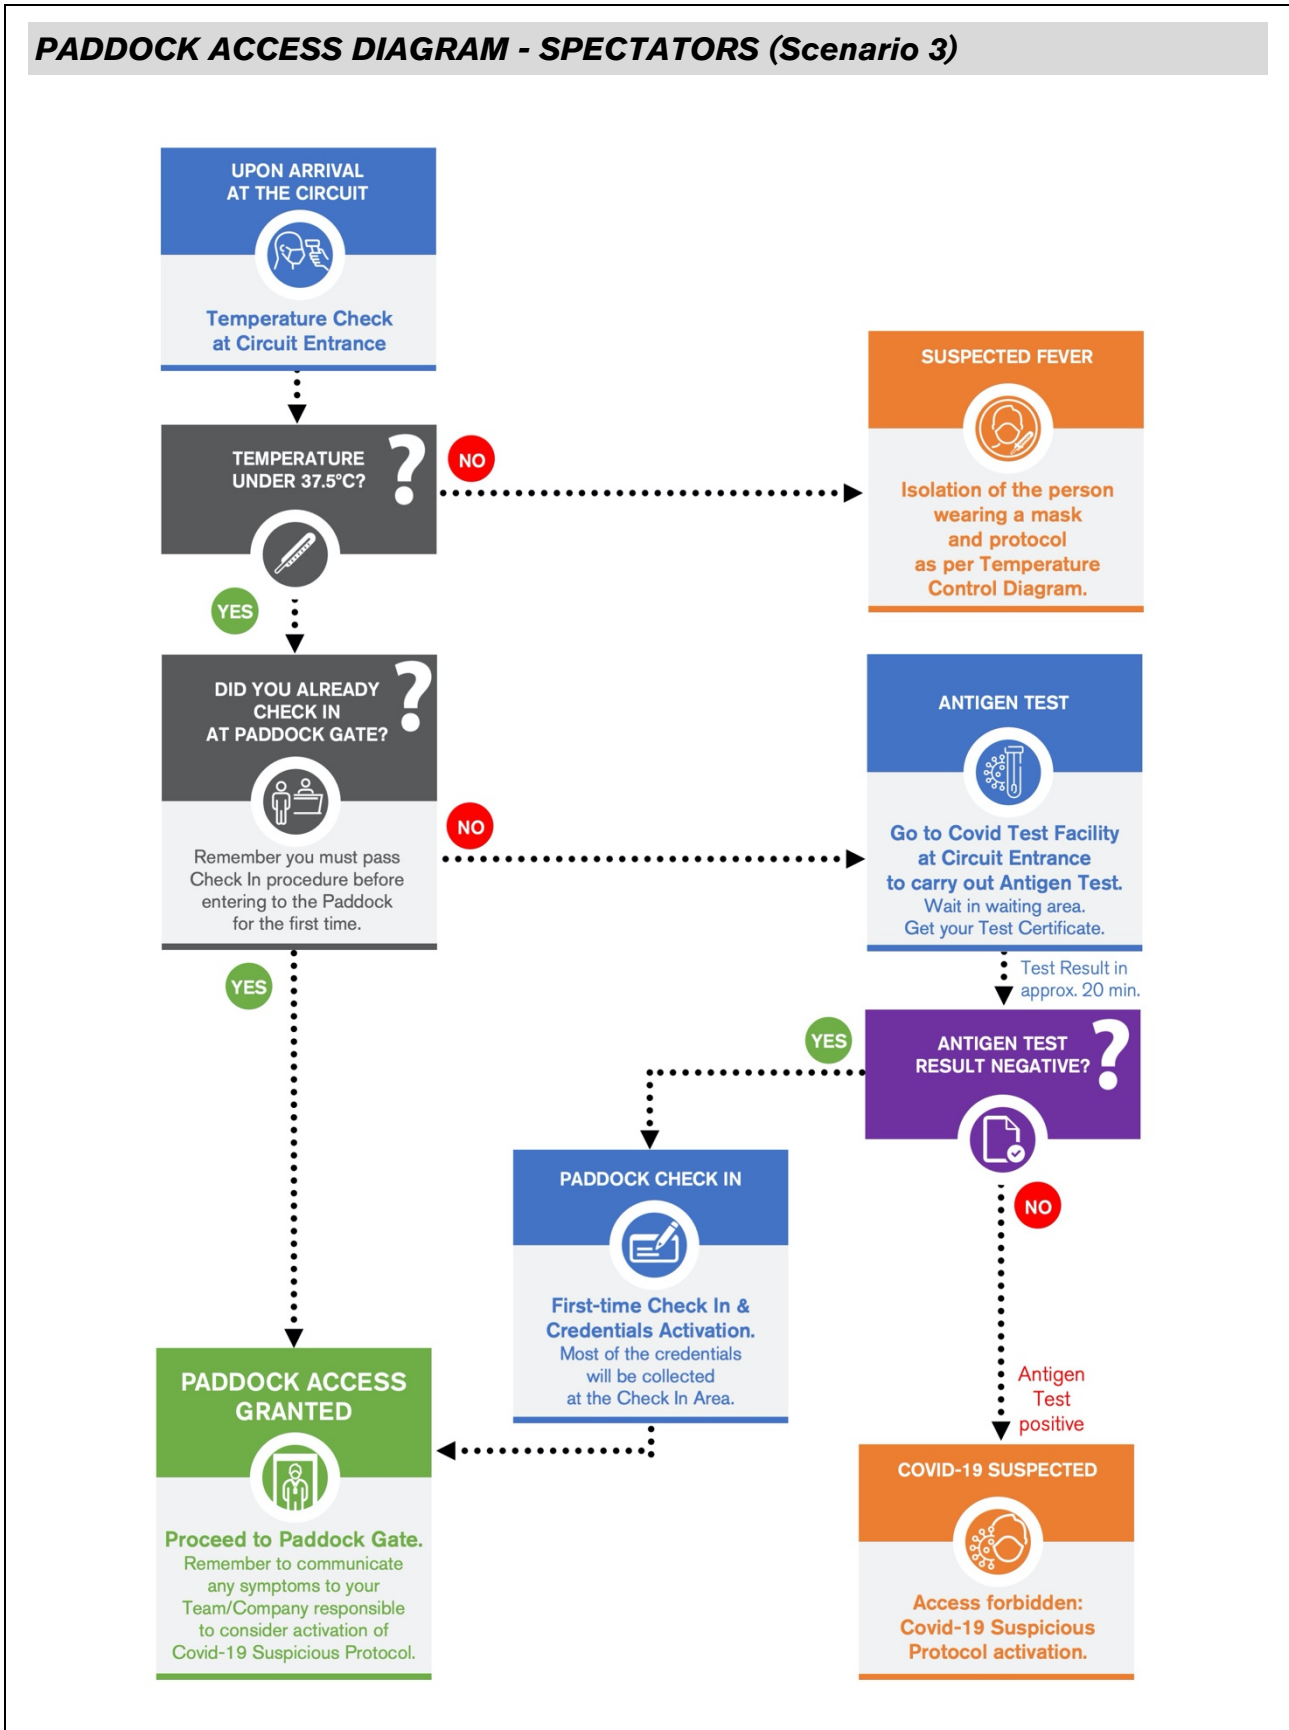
PADDOCK ACCESS DIAGRAM - SPECTATORS (Scenario 3)

UPON ARRIVAL AT THE CIRCUIT

Temperature Check at Circuit Entrance

TEMPERATURE UNDER 37.5°C?

NO

SUSPECTED FEVER

Isolation of the person wearing a mask and protocol as per Temperature Control Diagram.

YES

DID YOU ALREADY CHECK IN AT PADDOCK GATE?

Remember you must pass Check In procedure before entering to the Paddock for the first time.

NO

ANTIGEN TEST

Go to Covid Test Facility at Circuit Entrance to carry out Antigen Test. Wait in waiting area. Get your Test Certificate.

Test Result in approx. 20 min.

YES

YES

ANTIGEN TEST RESULT NEGATIVE?

PADDOCK CHECK IN

First-time Check In & Credentials Activation. Most of the credentials will be collected at the Check In Area.

NO

Antigen Test positive

PADDOCK ACCESS GRANTED

Proceed to Paddock Gate. Remember to communicate any symptoms to your Team/Company responsible to consider activation of Covid-19 Suspicious Protocol.

COVID-19 SUSPECTED

Access forbidden: Covid-19 Suspicious Protocol activation.